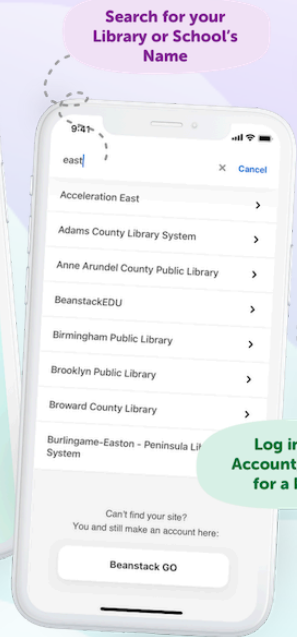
Search for your Library or School's Name

9:41

east

×

Cancel

Acceleration East

Adams County Library System

Anne Arundel County Public Library

BeanstackEDU

Birmingham Public Library

Brooklyn Public Library

Broward County Library

Burlingame-Easton - Peninsula Li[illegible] System

Can't find your site?
You and still make an account here:

Beanstack GO

Log in Account for a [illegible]